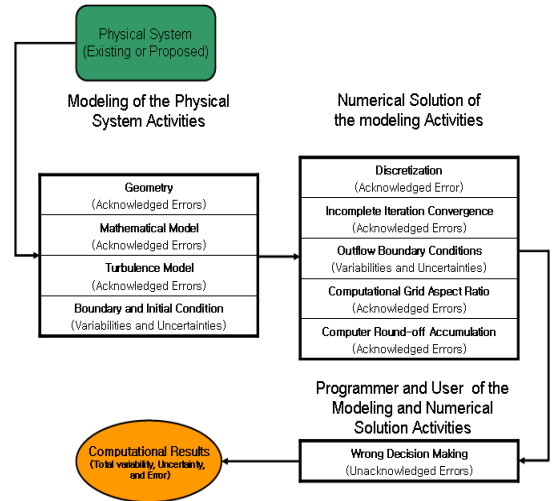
Physical System (Existing or Proposed)

Modeling of the Physical System Activities

Geometry
(Acknowledged Errors)

Mathematical Model
(Acknowledged Errors)

Turbulence Model
(Acknowledged Errors)

Boundary and Initial Condition
(Variabilities and Uncertainties)

Numerical Solution of the modeling Activities

Discretization
(Acknowledged Error)

Incomplete Iteration Convergence
(Acknowledged Errors)

Outflow Boundary Conditions
(Variabilities and Uncertainties)

Computational Grid Aspect Ratio
(Acknowledged Errors)

Computer Round-off Accumulation
(Acknowledged Errors)

Programmer and User of the Modeling and Numerical Solution Activities

Wrong Decision Making
(Unacknowledged Errors)

Computational Results
(Total variability, Uncertainty, and Error)